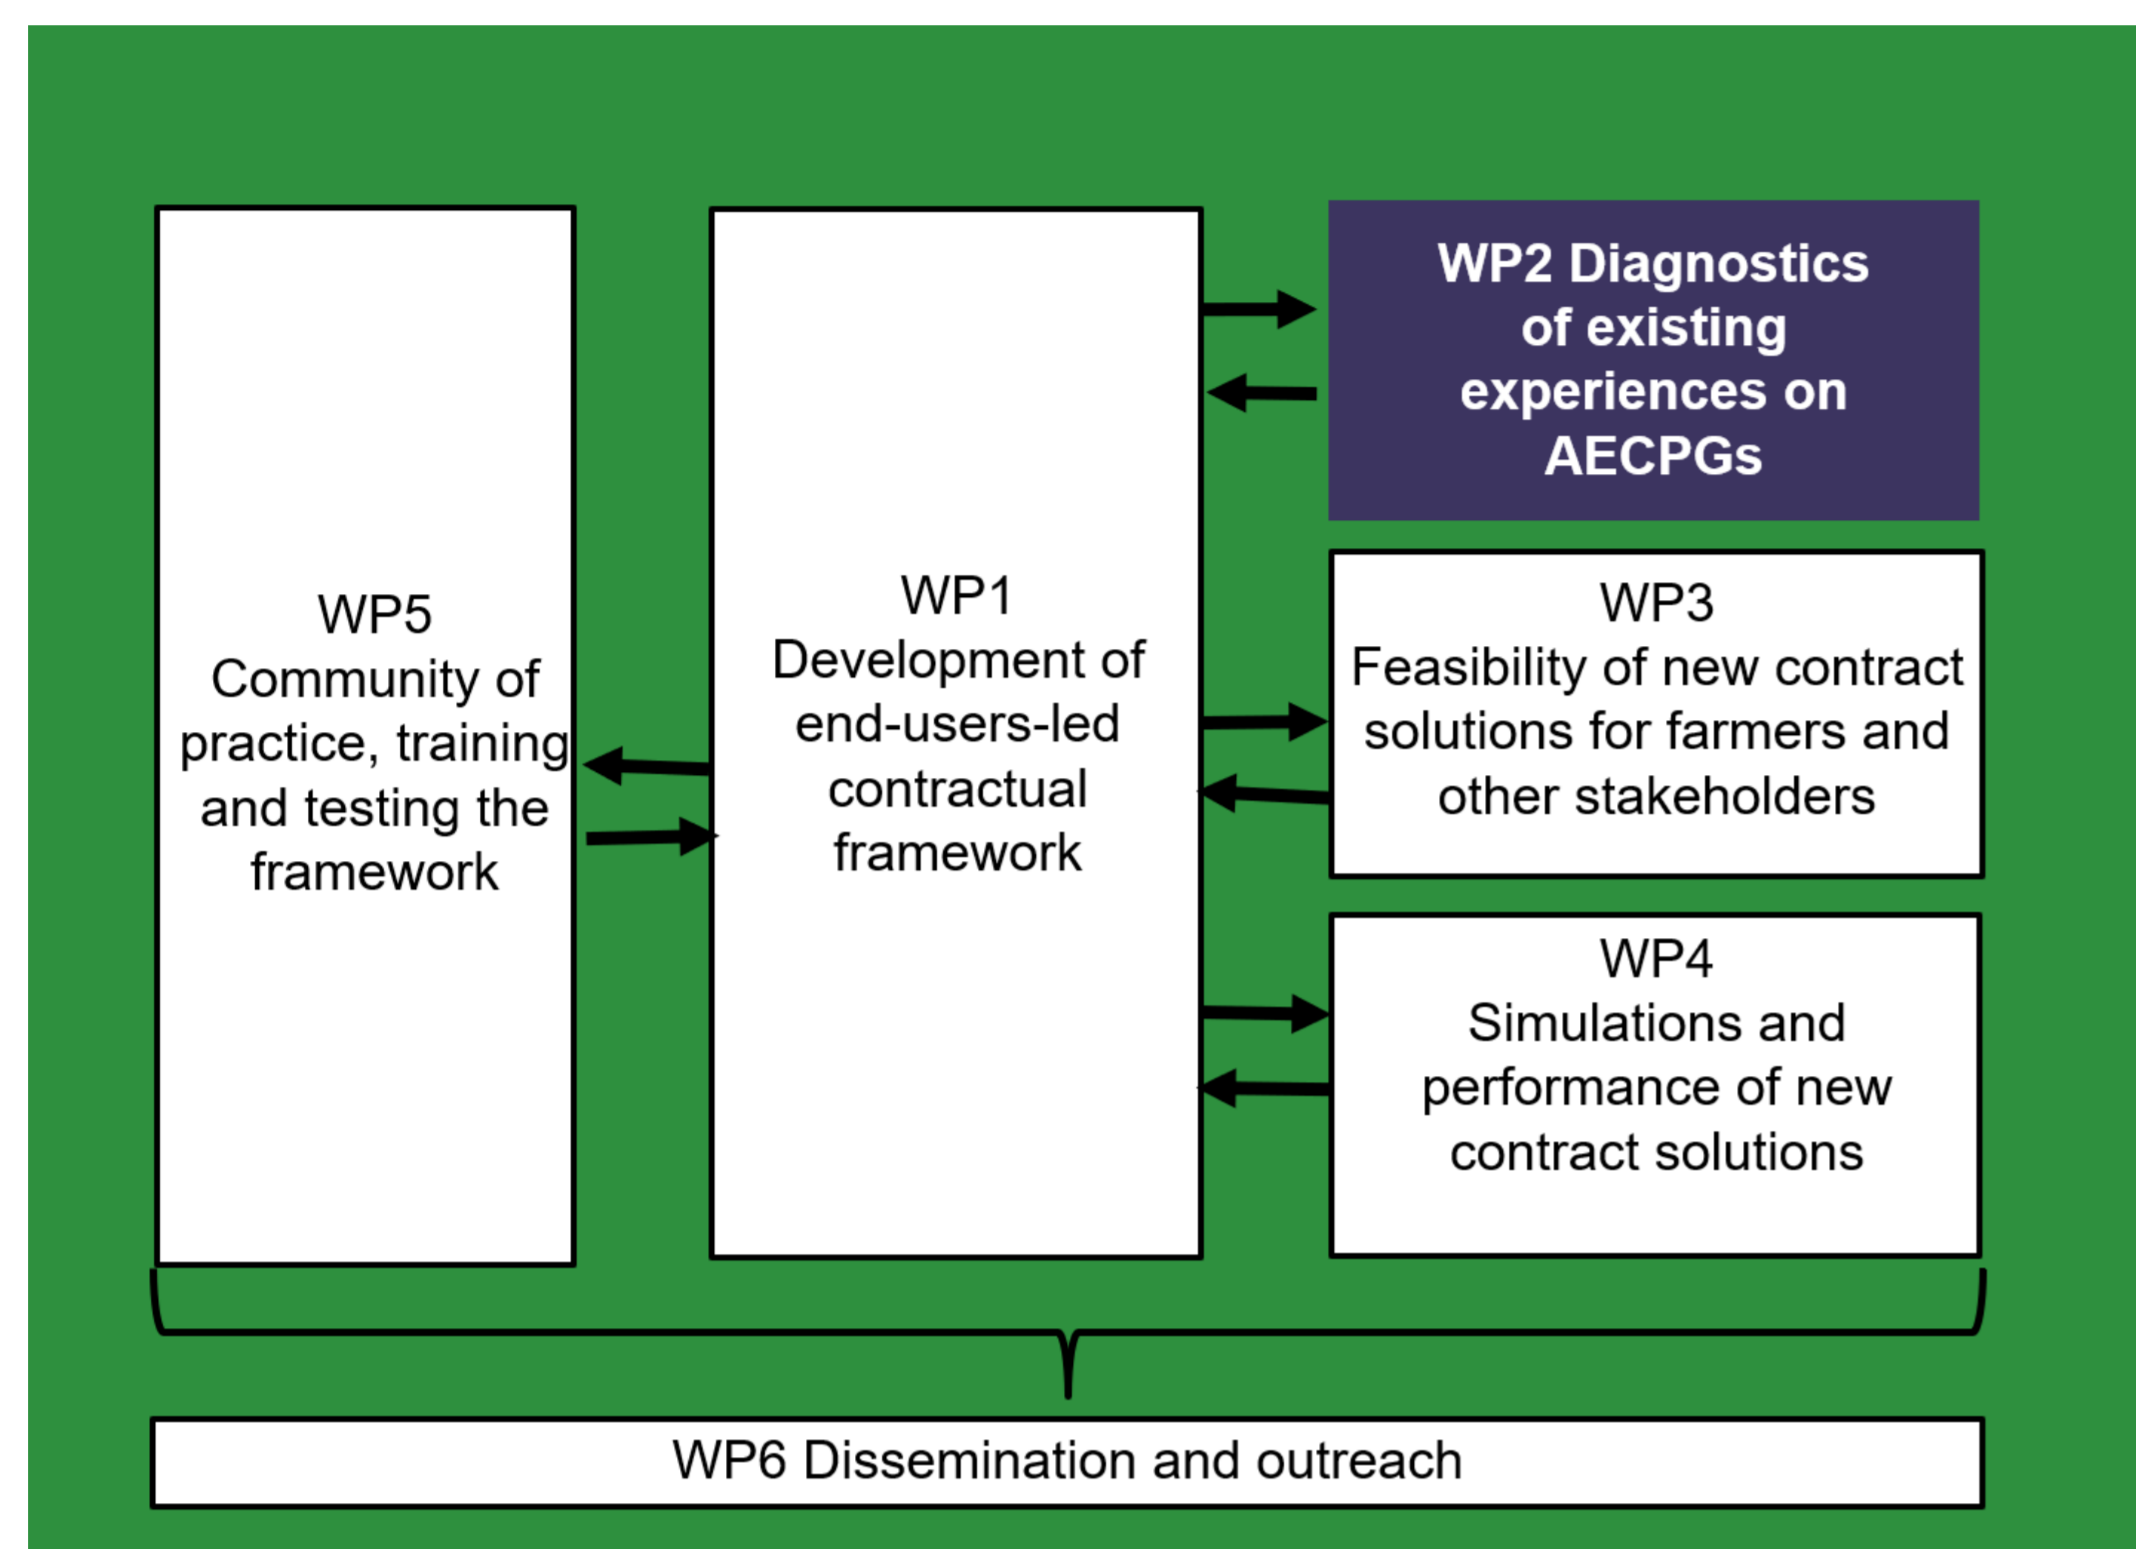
WP5
Community of practice, training and testing the framework

WP1
Development of end-users-led contractual framework

WP2 Diagnostics of existing experiences on AECPGs

WP3
Feasibility of new contract solutions for farmers and other stakeholders

WP4
Simulations and performance of new contract solutions

WP6 Dissemination and outreach